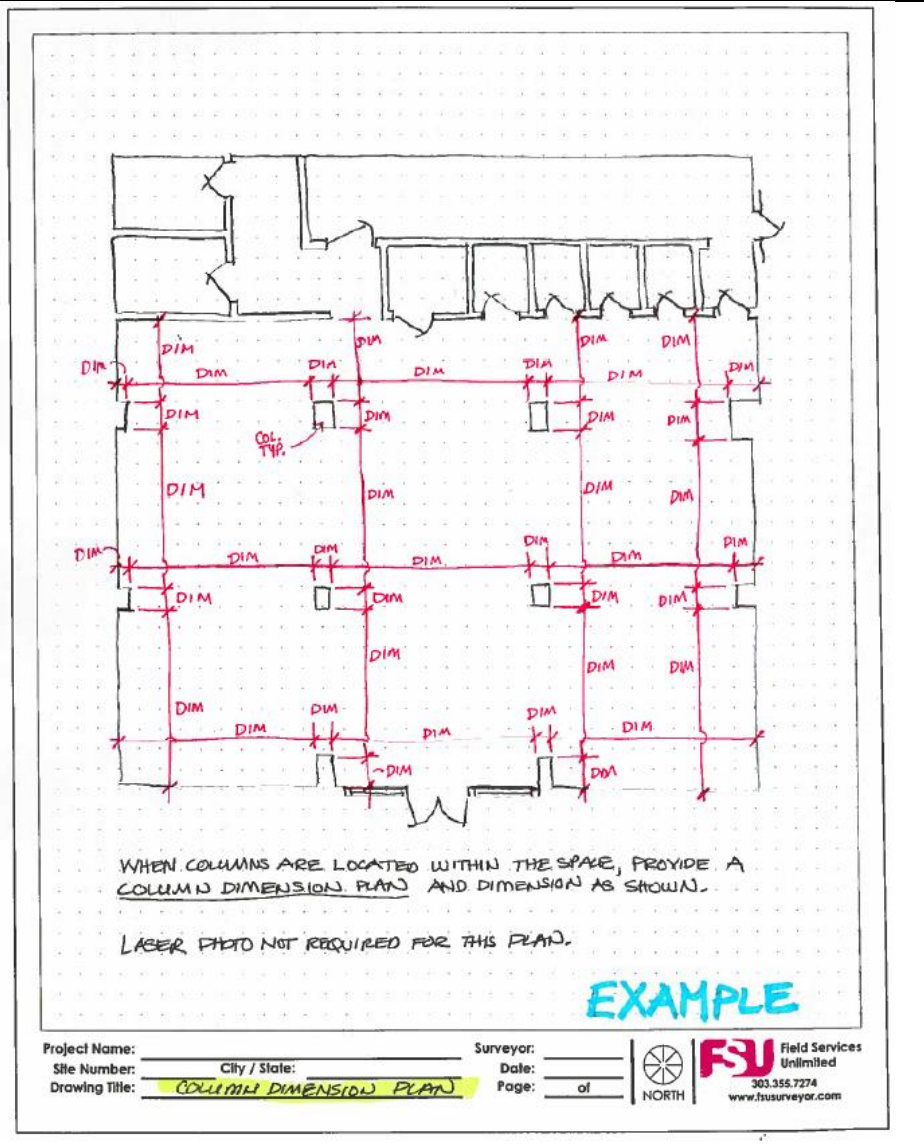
DIM DIM DIM DIM DIM DIM DIM DIM DIM

DIM DIM DIM DIM DIM DIM

COL. TYP.

DIM DIM DIM DIM

DIM DIM DIM DIM DIM DIM DIM DIM

DIM DIM DIM DIM DIM

DIM DIM DIM

DIM DIM DIM DIM DIM DIM

DIM DIM

WHEN COLUMNS ARE LOCATED WITHIN THE SPACE, PROVIDE A COLUMN DIMENSION PLAN AND DIMENSION AS SHOWN.

LASER PHOTO NOT REQUIRED FOR THIS PLAN.

EXAMPLE

Project Name:
Site Number: City / State:
Drawing Title: COLUMN DIMENSION PLAN
Surveyor:
Date:
Page: of
NORTH
FSU Field Services Unlimited
303.355.7274
www.fsusurveyor.com